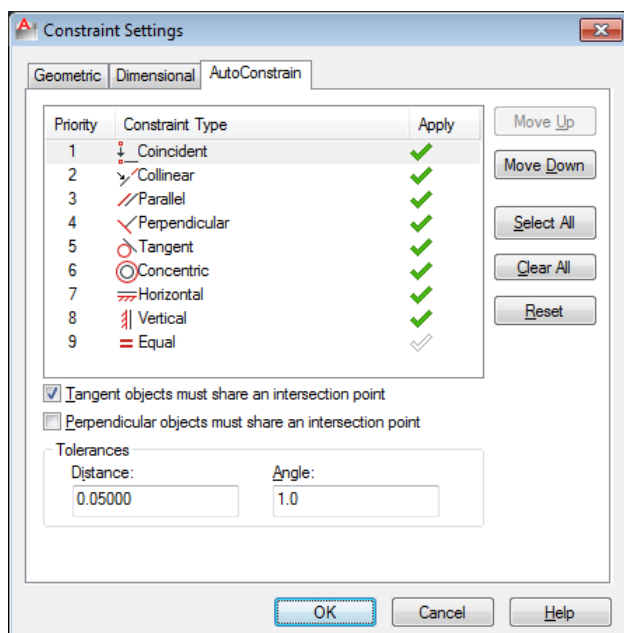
Constraint Settings

Geometric | Dimensional | AutoConstrain

| Priority | Constraint Type | Apply |
|---|---|---|
| 1 | Coincident | ✔ |
| 2 | Collinear | ✔ |
| 3 | Parallel | ✔ |
| 4 | Perpendicular | ✔ |
| 5 | Tangent | ✔ |
| 6 | Concentric | ✔ |
| 7 | Horizontal | ✔ |
| 8 | Vertical | ✔ |
| 9 | Equal | ✔ |

Move Up
Move Down
Select All
Clear All
Reset

☑ Tangent objects must share an intersection point
☐ Perpendicular objects must share an intersection point

Tolerances
Distance:
0.05000
Angle:
1.0

OK
Cancel
Help